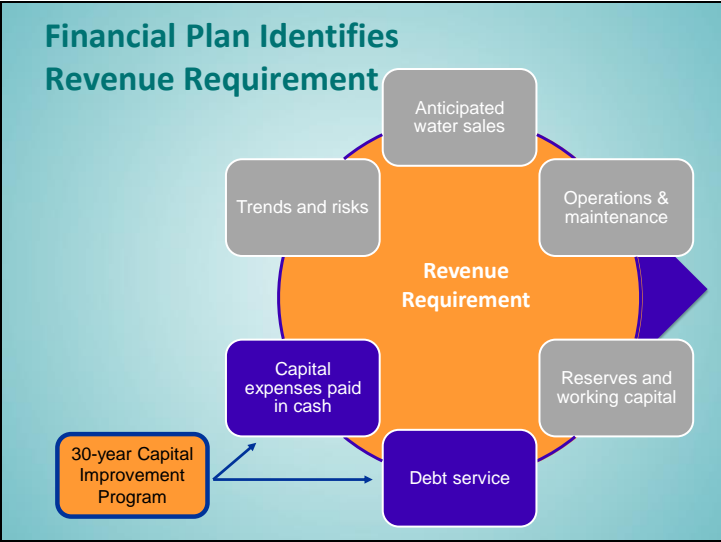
Financial Plan Identifies Revenue Requirement

Anticipated water sales

Operations & maintenance

Reserves and working capital

Debt service

Capital expenses paid in cash

Trends and risks

Revenue Requirement

30-year Capital Improvement Program